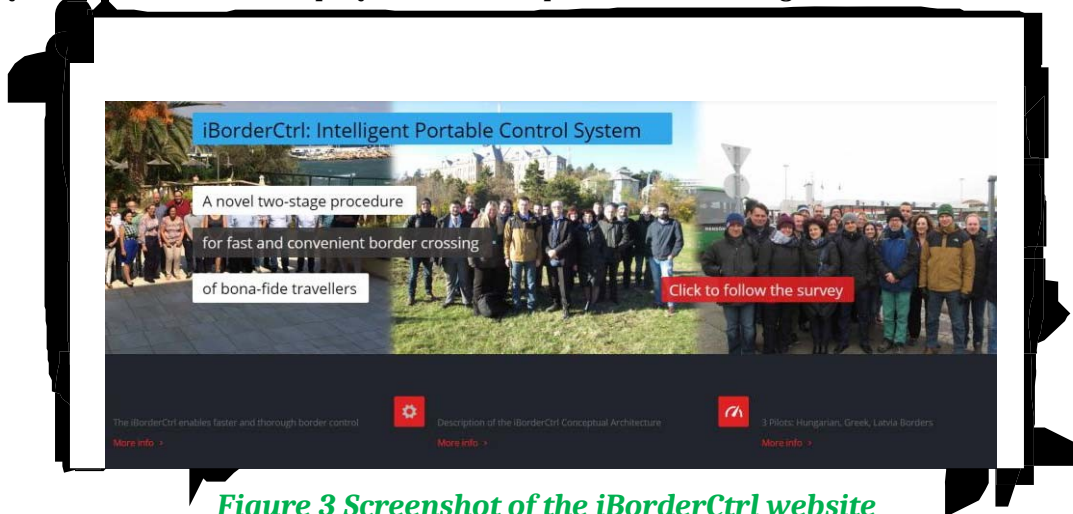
iBorderCtrl: Intelligent Portable Control System

A novel two-stage procedure

for fast and convenient border crossing

of bona-fide travellers

Click to follow the survey

The iBorderCtrl enables faster and thorough border control

More info ›

Description of the iBorderCtrl Conceptual Architecture

More info ›

3 Pilots: Hungarian, Greek, Latvia Borders

More info ›

Figure 3 Screenshot of the iBorderCtrl website